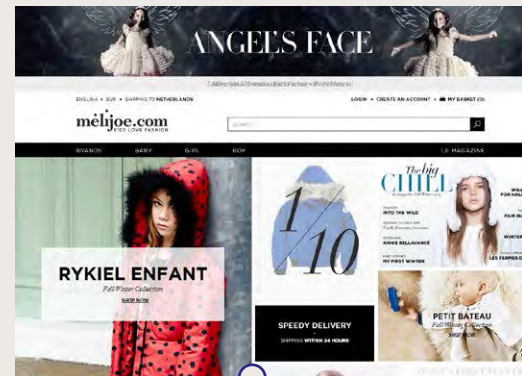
ANGEL'S FACE

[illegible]

ENGLISH • EUR • SHIPPING TO NETHERLANDS

LOGIN • CREATE AN ACCOUNT • MY BASKET (0)

mélijoe.com
KIDS LOVE FASHION

SEARCH

BRANDS BABY GIRL BOY

LE MAGAZINE

RYKIEL ENFANT
Fall/Winter Collection
SHOP NOW

1/10

SPEEDY DELIVERY
SHIPPING WITHIN 24 HOURS

The big
CHILL

INTO THE WILD

ANNIE BELLAVANCE

MY FIRST WINTER

PETIT BATEAU
Fall/Winter Collection
SHOP NOW